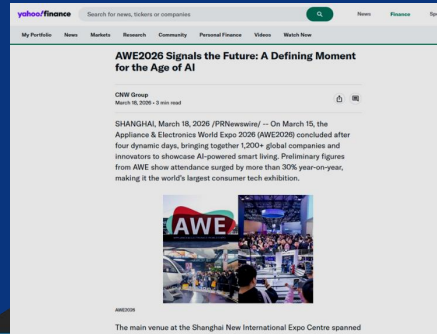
yahoo!finance Search for news, tickers or companies News Finance Sp

My Portfolio News Markets Research Community Personal Finance Videos Watch Now

AWE2026 Signals the Future: A Defining Moment for the Age of AI

CNW Group
March 18, 2026 • 3 min read

SHANGHAI, March 18, 2026 /PRNewswire/ -- On March 15, the Appliance & Electronics World Expo 2026 (AWE2026) concluded after four dynamic days, bringing together 1,200+ global companies and innovators to showcase AI-powered smart living. Preliminary figures from AWE show attendance surged by more than 30% year-on-year, making it the world's largest consumer tech exhibition.

AWE

AWE2026

The main venue at the Shanghai New International Expo Centre spanned